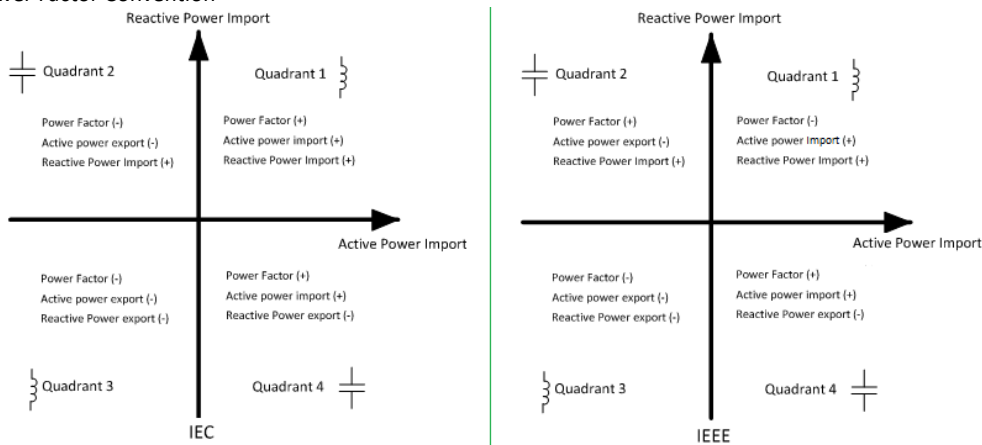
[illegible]wer Factor Convention

Reactive Power Import

Quadrant 2

Quadrant 1

Power Factor (-)
Active power export (-)
Reactive Power Import (+)

Power Factor (+)
Active power import (+)
Reactive Power Import (+)

Active Power Import

Power Factor (-)
Active power export (-)
Reactive Power export (-)

Power Factor (+)
Active power import (+)
Reactive Power export (-)

Quadrant 3

Quadrant 4

IEC

Reactive Power Import

Quadrant 2

Quadrant 1

Power Factor (+)
Active power export (-)
Reactive Power Import (+)

Power Factor (-)
Active power Import (+)
Reactive Power Import (+)

Active Power Import

Power Factor (-)
Active power export (-)
Reactive Power export (-)

Power Factor (+)
Active power import (+)
Reactive Power export (-)

Quadrant 3

Quadrant 4

IEEE